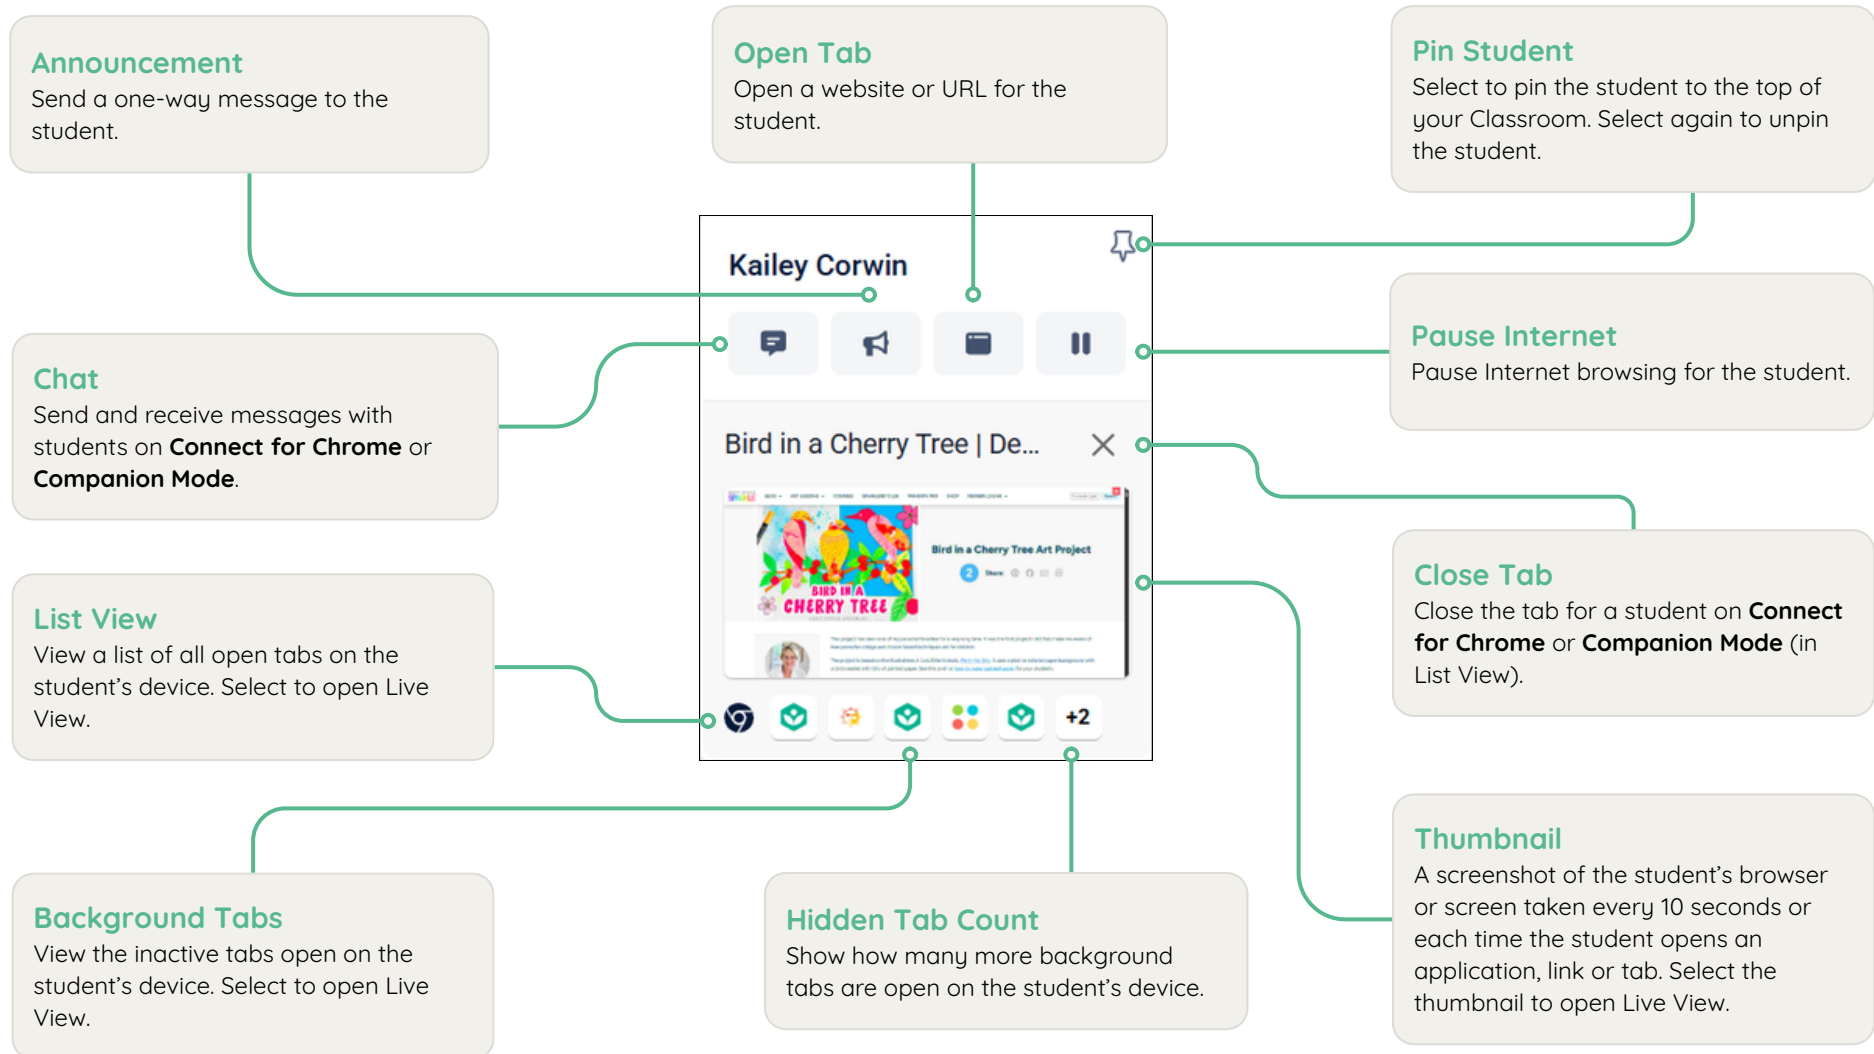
Announcement
Send a one-way message to the student.

Open Tab
Open a website or URL for the student.

Pin Student
Select to pin the student to the top of your Classroom. Select again to unpin the student.

Kailey Corwin

Chat
Send and receive messages with students on **Connect for Chrome** or **Companion Mode**.

Pause Internet
Pause Internet browsing for the student.

Bird in a Cherry Tree | De...

Bird in a Cherry Tree Art Project

BIRD IN A CHERRY TREE

Close Tab
Close the tab for a student on **Connect for Chrome** or **Companion Mode** (in List View).

List View
View a list of all open tabs on the student's device. Select to open Live View.

+2

Thumbnail
A screenshot of the student's browser or screen taken every 10 seconds or each time the student opens an application, link or tab. Select the thumbnail to open Live View.

Background Tabs
View the inactive tabs open on the student's device. Select to open Live View.

Hidden Tab Count
Show how many more background tabs are open on the student's device.